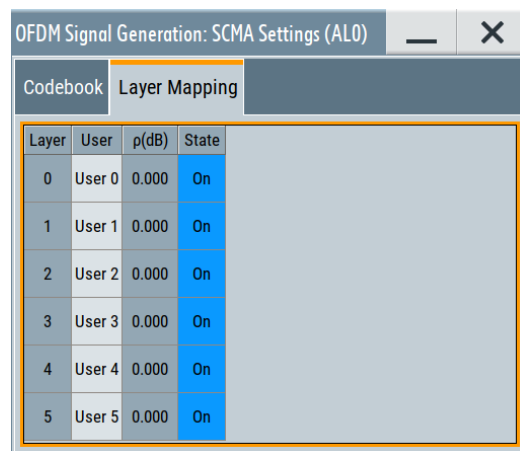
OFDM Signal Generation: SCMA Settings (AL0)

Codebook | Layer Mapping

| Layer | User | ρ(dB) | State |
|---|---|---|---|
| 0 | User 0 | 0.000 | On |
| 1 | User 1 | 0.000 | On |
| 2 | User 2 | 0.000 | On |
| 3 | User 3 | 0.000 | On |
| 4 | User 4 | 0.000 | On |
| 5 | User 5 | 0.000 | On |